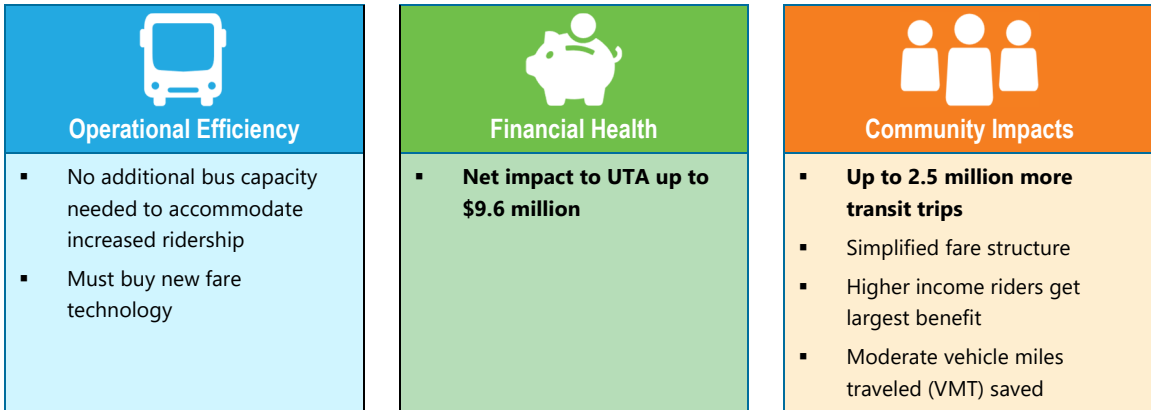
Operational Efficiency

▪ No additional bus capacity needed to accommodate increased ridership

▪ Must buy new fare technology

Financial Health

▪ **Net impact to UTA up to $9.6 million**

Community Impacts

▪ **Up to 2.5 million more transit trips**

▪ Simplified fare structure

▪ Higher income riders get largest benefit

▪ Moderate vehicle miles traveled (VMT) saved